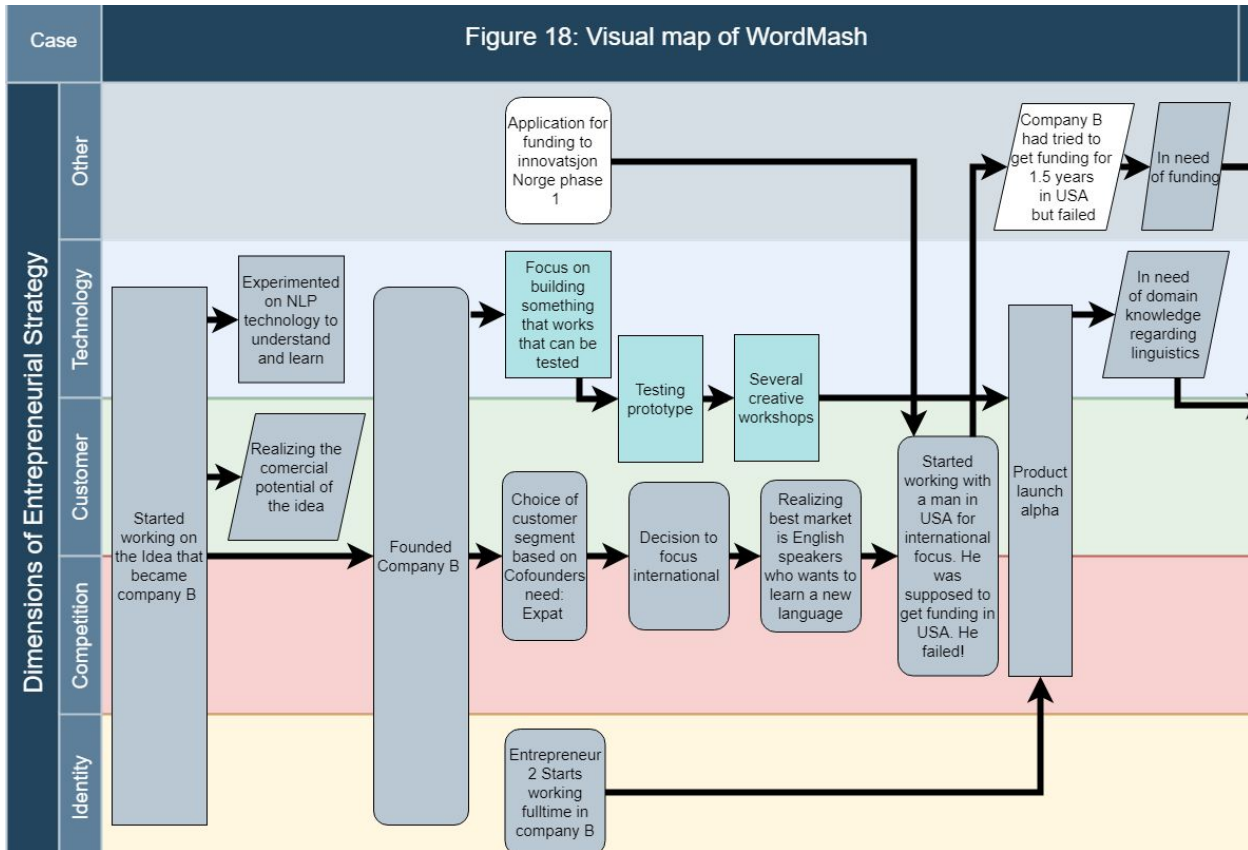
Case

Figure 18: Visual map of WordMash

Dimensions of Entrepreneurial Strategy

Other

Technology

Customer

Competition

Identity

Started working on the Idea that became company B

Experimented on NLP technology to understand and learn

Realizing the comercial potential of the idea

Founded Company B

Application for funding to innovatsjon Norge phase 1

Focus on building something that works that can be tested

Testing prototype

Several creative workshops

Choice of customer segment based on Cofounders need: Expat

Decision to focus international

Realizing best market is English speakers who wants to learn a new language

Entrepreneur 2 Starts working fulltime in company B

Started working with a man in USA for international focus. He was supposed to get funding in USA. He failed!

Company B had tried to get funding for 1.5 years in USA but failed

In need of funding

Product launch alpha

In need of domain knowledge regarding linguistics